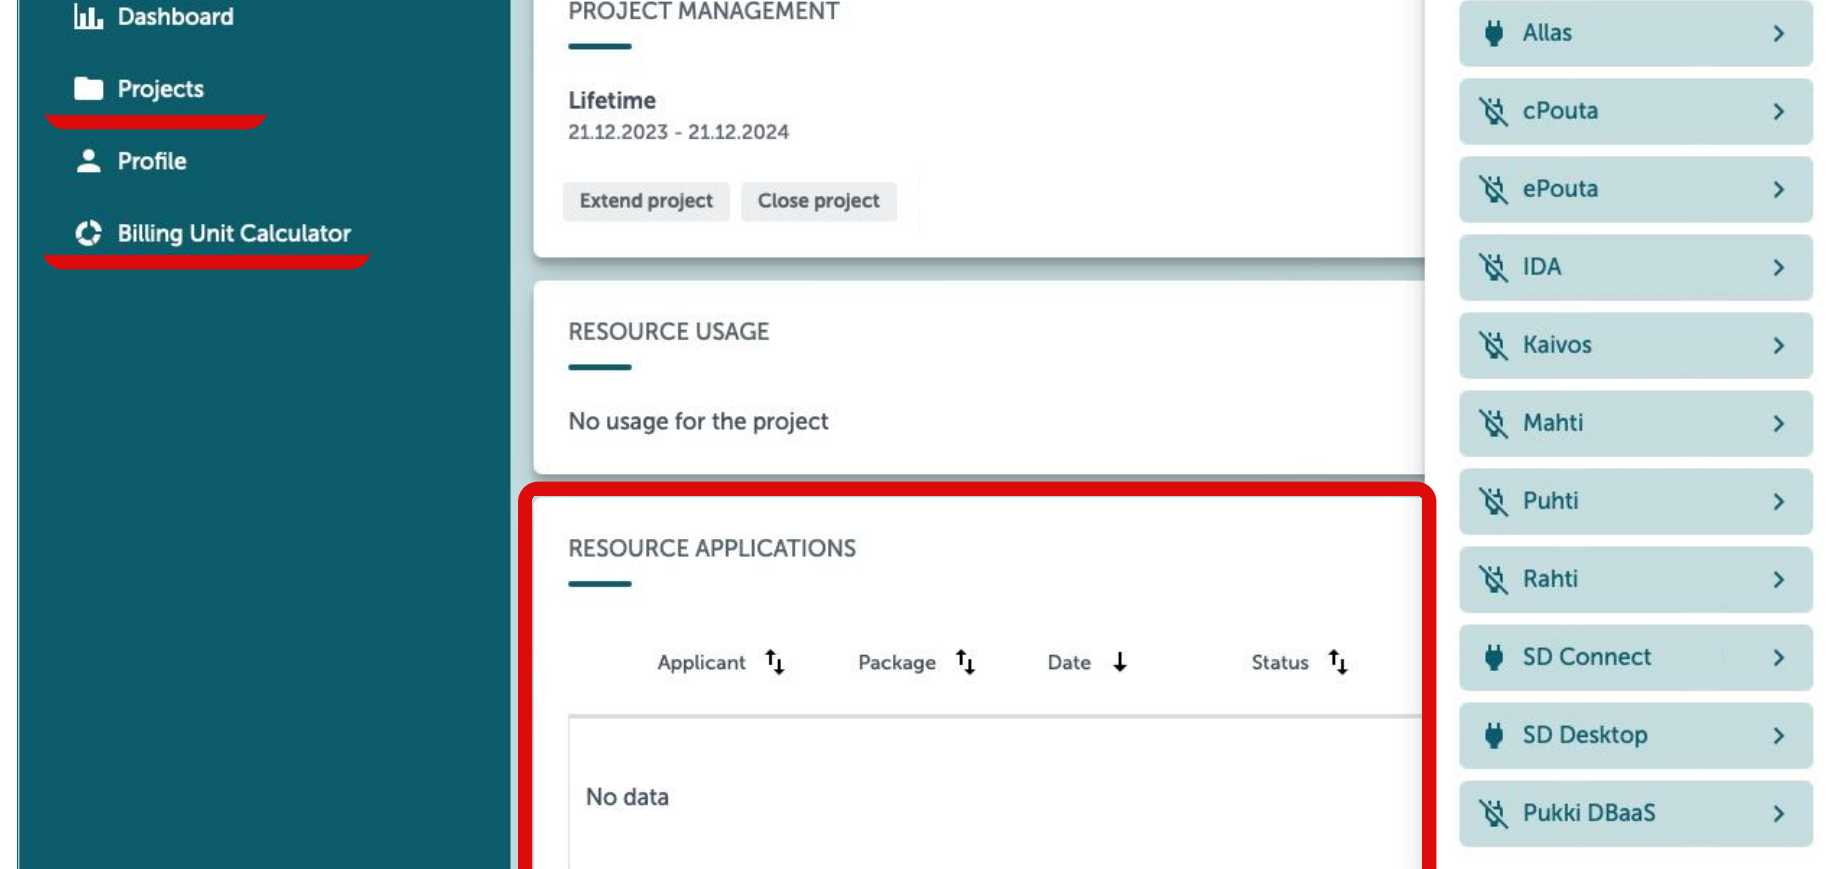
Dashboard

Projects

Profile

Billing Unit Calculator

PROJECT MANAGEMENT

Lifetime
21.12.2023 - 21.12.2024

Extend project Close project

RESOURCE USAGE

No usage for the project

RESOURCE APPLICATIONS

| Applicant | Package | Date | Status |
|---|---|---|---|
| No data | | | |

Allas

cPouta

ePouta

IDA

Kaivos

Mahti

Puhti

Rahti

SD Connect

SD Desktop

Pukki DBaaS